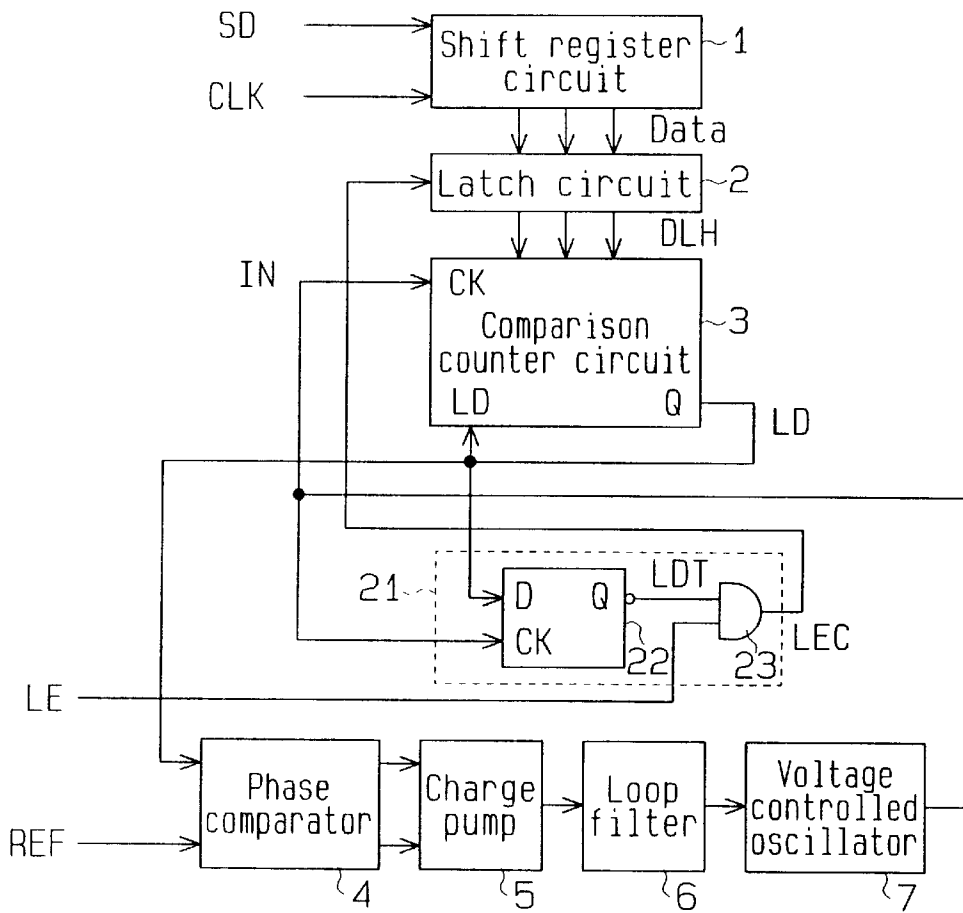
SD
CLK
Shift register circuit
1
Data
Latch circuit
2
DLH
IN
CK
Comparison counter circuit
3
LD
Q
LD
21
D
Q
LDT
CK
22
23
LEC
LE
Phase comparator
4
Charge pump
5
Loop filter
6
Voltage controlled oscillator
7
REF